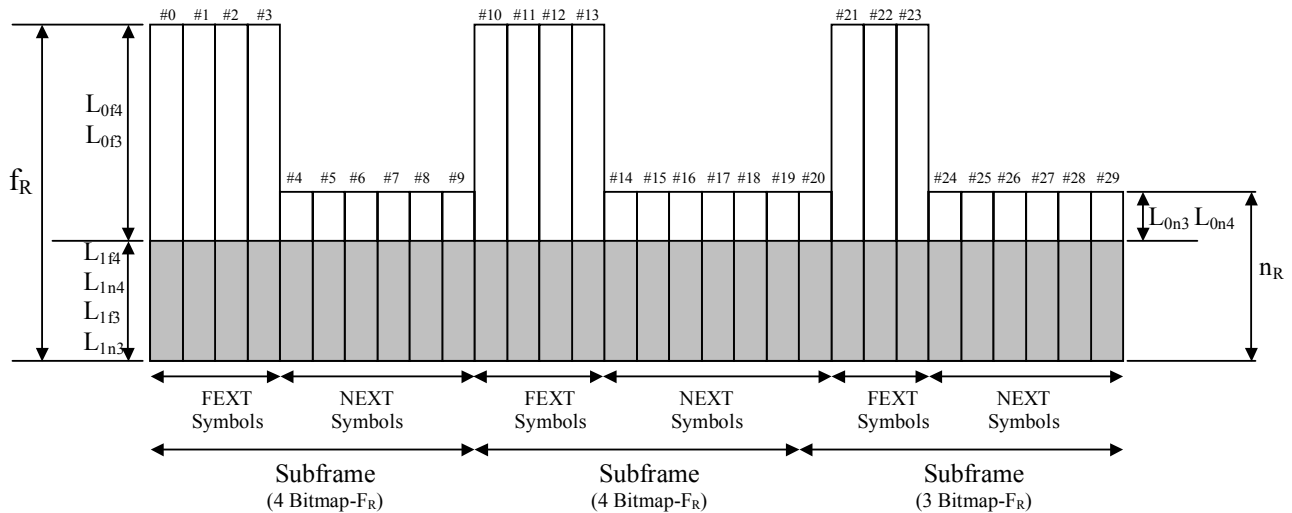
#0 #1 #2 #3 #10 #11 #12 #13 #21 #22 #23

$f_R$

$L_{0f4}$
$L_{0f3}$

#4 #5 #6 #7 #8 #9 #14 #15 #16 #17 #18 #19 #20 #24 #25 #26 #27 #28 #29

$L_{0n3}$ $L_{0n4}$

$n_R$

$L_{1f4}$
$L_{1n4}$
$L_{1f3}$
$L_{1n3}$

FEXT Symbols
NEXT Symbols
FEXT Symbols
NEXT Symbols
FEXT Symbols
NEXT Symbols

Subframe
(4 Bitmap-$F_R$)

Subframe
(4 Bitmap-$F_R$)

Subframe
(3 Bitmap-$F_R$)